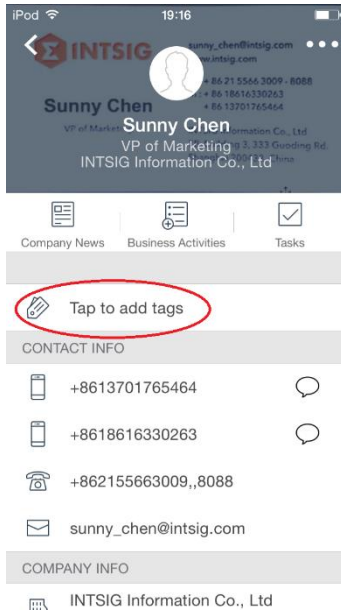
iPod 19:16

INTSIG sunny_chen@intsig.com www.intsig.com + 86 21 5566 3009 - 8088 + 86 18616330263 + 86 13701765464

Sunny Chen VP of Market Information Co., Ltd 3, 333 Guoding Rd. China

Sunny Chen
VP of Marketing
INTSIG Information Co., Ltd

Company News Business Activities Tasks

Tap to add tags

CONTACT INFO

+8613701765464

+8618616330263

+862155663009,,8088

sunny_chen@intsig.com

COMPANY INFO

INTSIG Information Co., Ltd